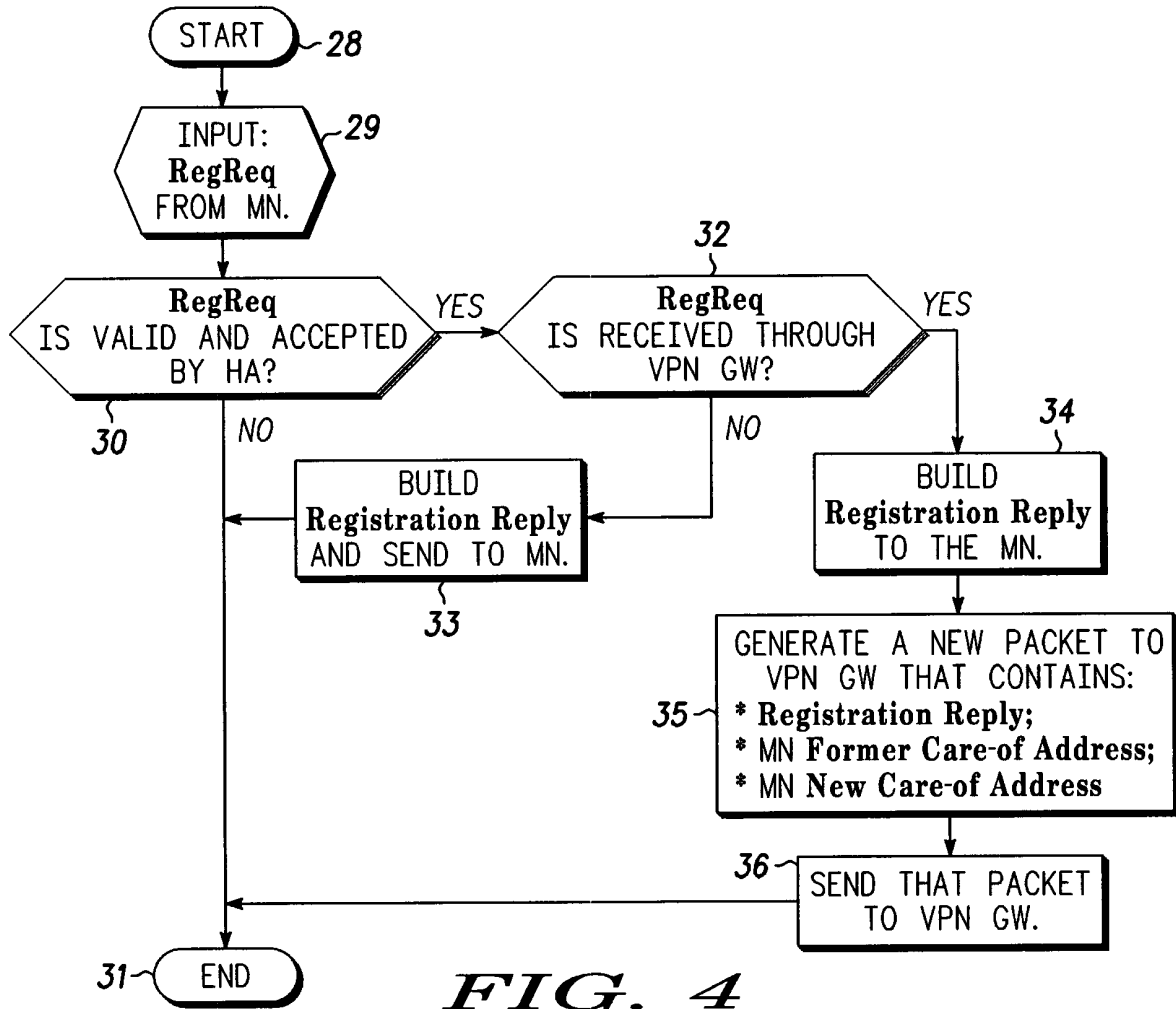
START 28

INPUT: RegReq FROM MN. 29

RegReq IS VALID AND ACCEPTED BY HA? 30

YES

32

RegReq IS RECEIVED THROUGH VPN GW?

YES

NO

NO

BUILD Registration Reply AND SEND TO MN. 33

34

BUILD Registration Reply TO THE MN.

GENERATE A NEW PACKET TO VPN GW THAT CONTAINS:
* Registration Reply;
* MN Former Care-of Address;
* MN New Care-of Address

35

36 SEND THAT PACKET TO VPN GW.

31 END

FIG. 4